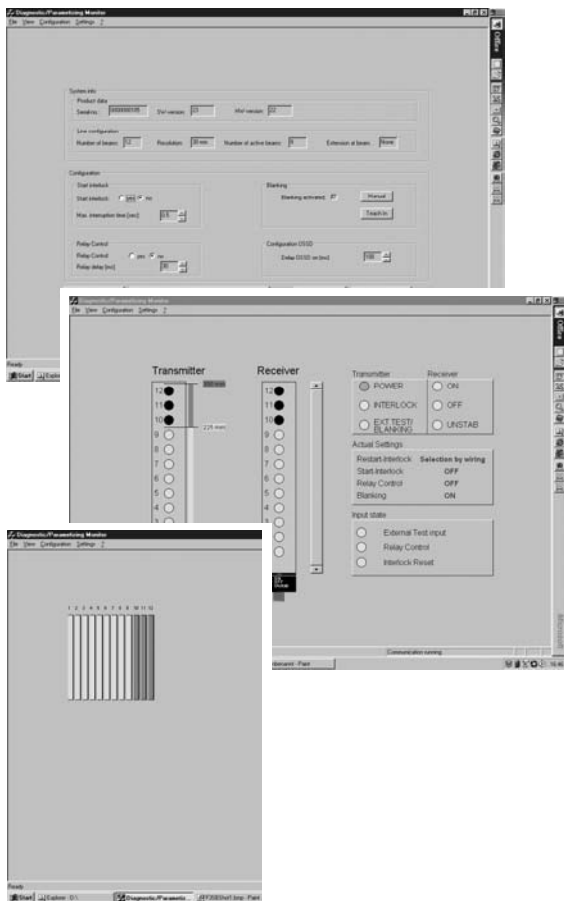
Diagnostic/Parametizing Monitor
File View Configuration Settings ?

System info
Product data
Serial no. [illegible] SW version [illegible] HW version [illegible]
Line configuration
Number of beams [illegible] Resolution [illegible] Number of active beams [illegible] Extension at beam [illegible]

Configuration
Start interlock
Start interlock yes no
Max. interruption time [ms] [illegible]
Blanking
Blanking activated
Manual
Teach In
Relay Control
Relay Control yes no
Relay delay [ms] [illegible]
Configuration OSSD
Delay OSSD on [ms] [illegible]

Ready
Start Explorer

Diagnostic/Parametizing Monitor
File View Configuration Settings ?

Transmitter
12
11
10
9
8
7
6
5
4
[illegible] mm
225 mm
Receiver
12
11
10
9
8
7
6
5
4

Transmitter
POWER
INTERLOCK
EXT TEST/ BLANKING
Receiver
ON
OFF
UNSTAB
Actual Settings
Restart-Interlock Selection by wiring
Start interlock OFF
Relay Control OFF
Blanking ON
Input state
External Test input
Relay Control
Interlock Reset

Communication running
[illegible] - Paint

Diagnostic/Parametizing Monitor
File View Configuration Settings ?

1 2 3 4 5 6 7 8 9 10 11 12

Ready
Start Explorer - D:\ Diagnostic/Parametiz... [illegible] - Paint